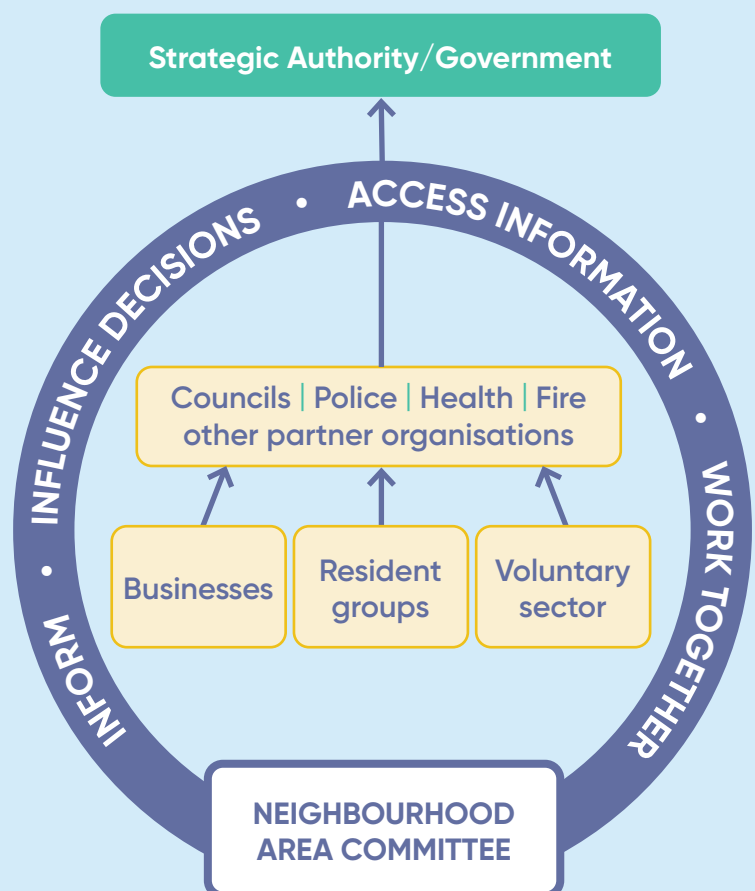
Strategic Authority/Government

ACCESS INFORMATION • WORK TOGETHER

INFORM • INFLUENCE DECISIONS •

Councils | Police | Health | Fire
other partner organisations

Businesses

Resident groups

Voluntary sector

NEIGHBOURHOOD AREA COMMITTEE